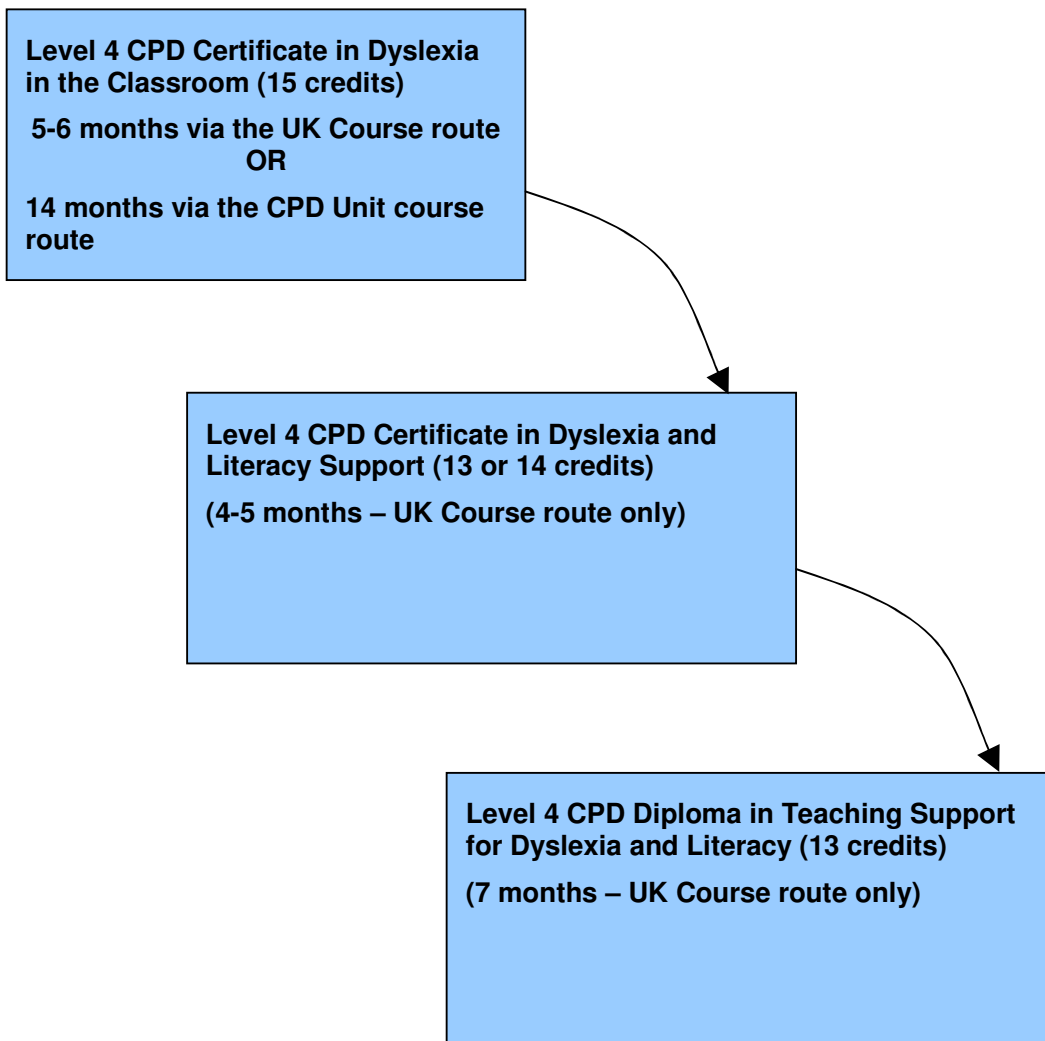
Level 4 CPD Certificate in Dyslexia in the Classroom (15 credits)

5-6 months via the UK Course route
OR

14 months via the CPD Unit course route

Level 4 CPD Certificate in Dyslexia and Literacy Support (13 or 14 credits)

(4-5 months – UK Course route only)

Level 4 CPD Diploma in Teaching Support for Dyslexia and Literacy (13 credits)

(7 months – UK Course route only)